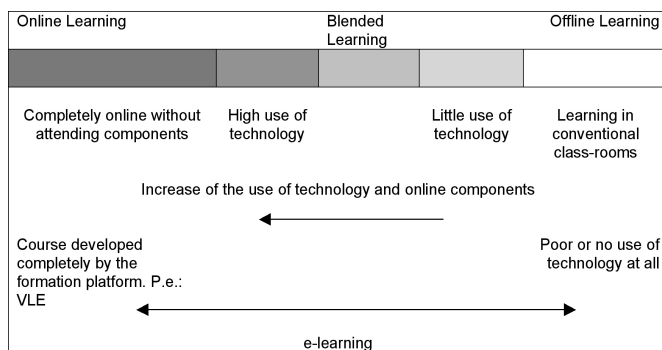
Online Learning

Blended Learning

Offline Learning

Completely online without attending components

High use of technology

Little use of technology

Learning in conventional class-rooms

Increase of the use of technology and online components

Course developed completely by the formation platform. P.e.: VLE

Poor or no use of technology at all

e-learning